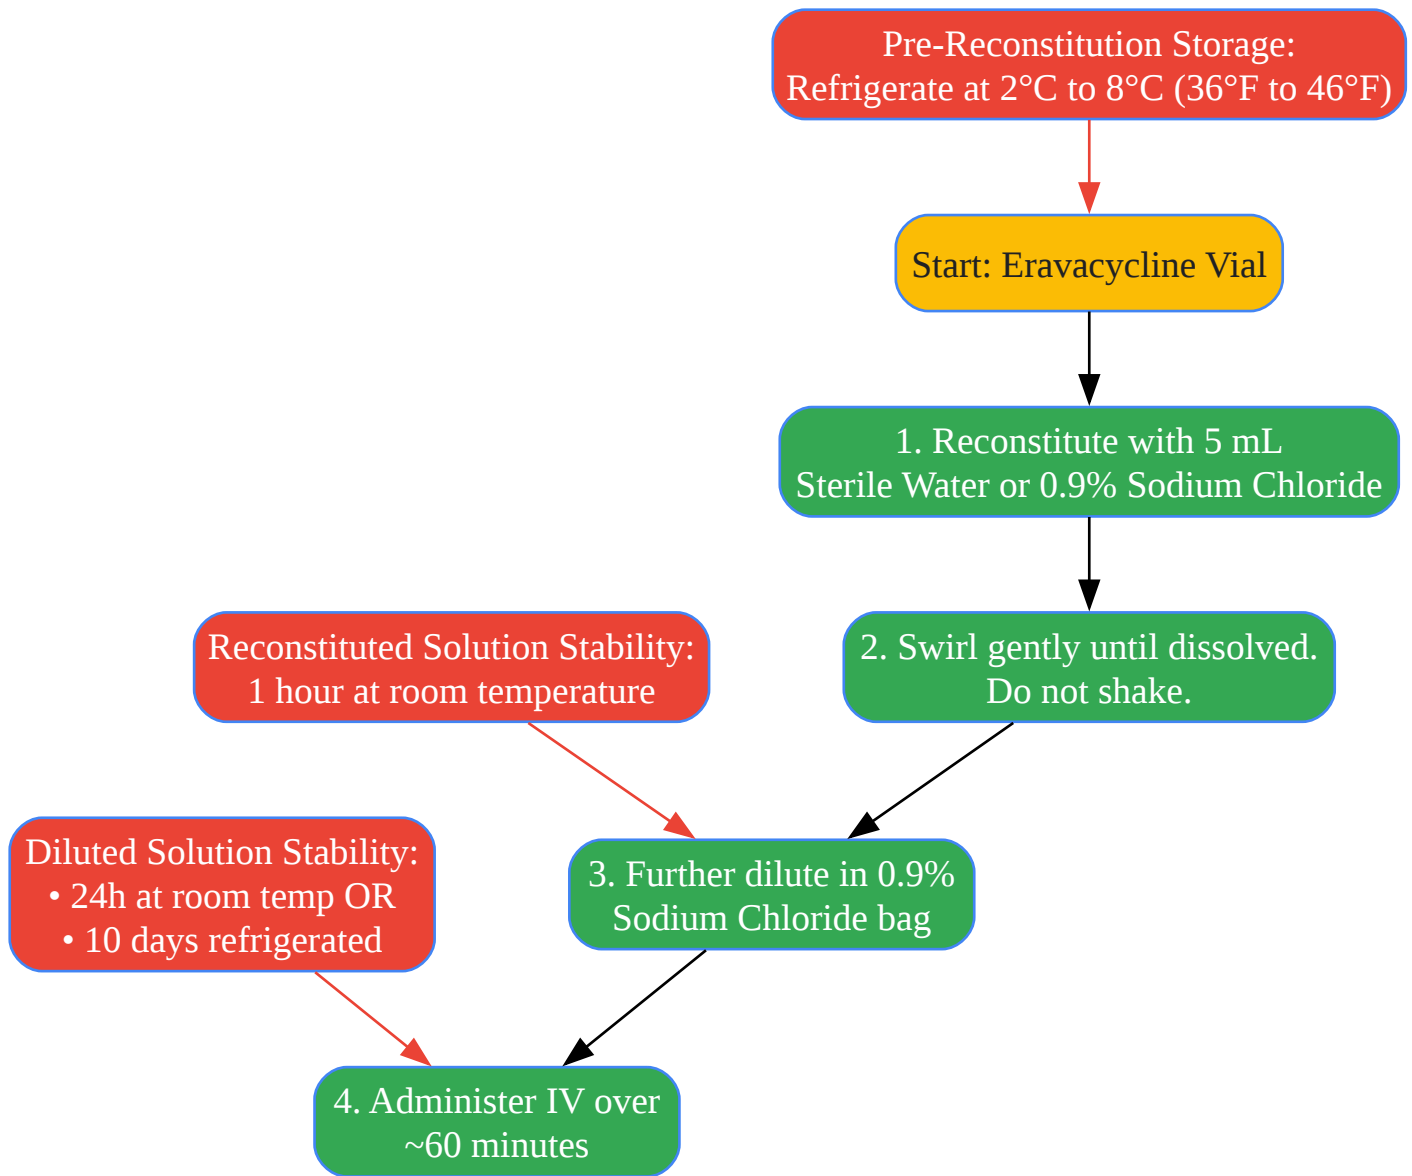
Pre-Reconstitution Storage:
Refrigerate at 2°C to 8°C (36°F to 46°F)

Start: Eravacycline Vial

1. Reconstitute with 5 mL
Sterile Water or 0.9% Sodium Chloride

Reconstituted Solution Stability:
1 hour at room temperature

2. Swirl gently until dissolved.
Do not shake.

Diluted Solution Stability:
• 24h at room temp OR
• 10 days refrigerated

3. Further dilute in 0.9%
Sodium Chloride bag

4. Administer IV over
~60 minutes